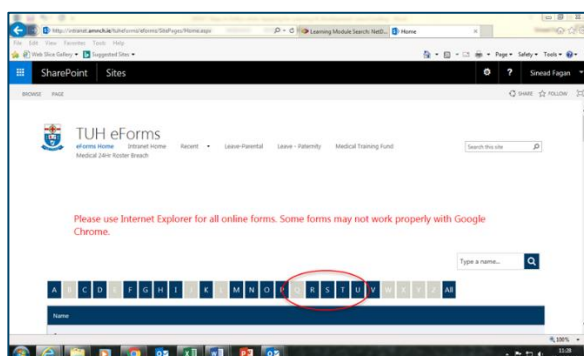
http://intranet.amnch.ie/tuheforms/eforms/SitePages/Home.aspx

Learning Module Search: NetD...

Home

File Edit View Favorites Tools Help

Web Slice Gallery ▾ Suggested Sites ▾

Page ▾ Safety ▾ Tools ▾

SharePoint Sites

Sinead Fagan

BROWSE PAGE

SHARE FOLLOW

TUH eForms

eForms Home Intranet Home Recent ▾ Leave-Parental Leave - Paternity Medical Training Fund

Medical 24Hr Roster Breach

Search this site

Please use Internet Explorer for all online forms. Some forms may not work properly with Google Chrome.

Type a name...

A B C D E F G H I J K L M N O P Q R S T U V W X Y Z All

Name

100%

11:28